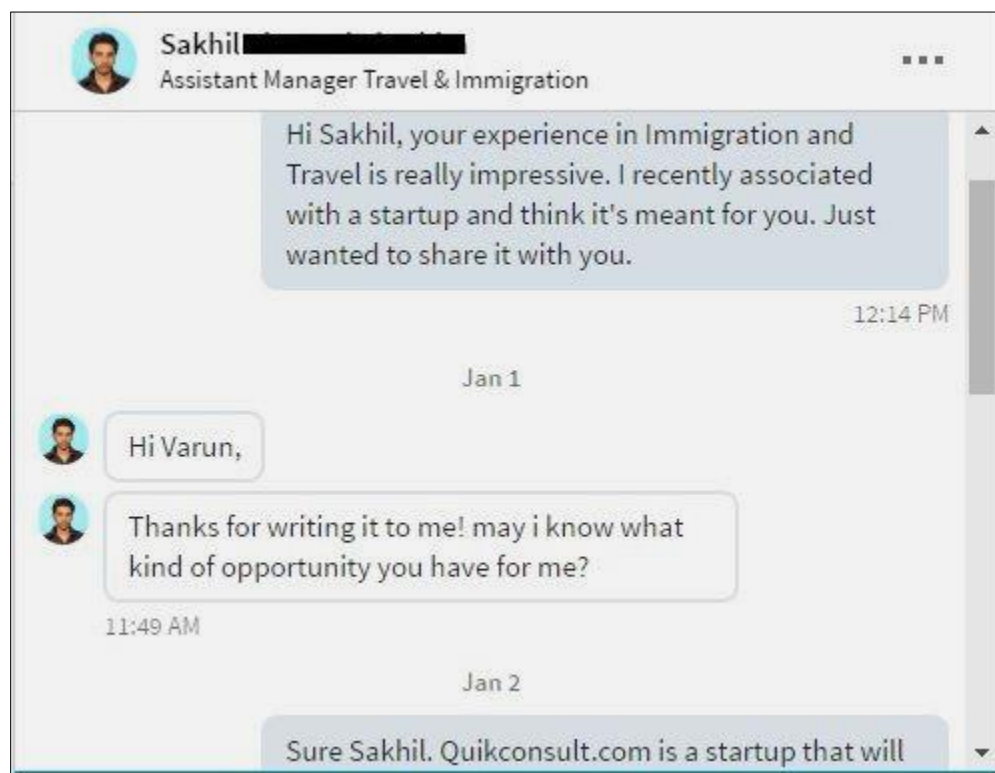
Sakhil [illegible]
Assistant Manager Travel & Immigration

...

Hi Sakhil, your experience in Immigration and Travel is really impressive. I recently associated with a startup and think it's meant for you. Just wanted to share it with you.

12:14 PM

Jan 1

Hi Varun,

Thanks for writing it to me! may i know what kind of opportunity you have for me?

11:49 AM

Jan 2

Sure Sakhil. Quikconsult.com is a startup that will